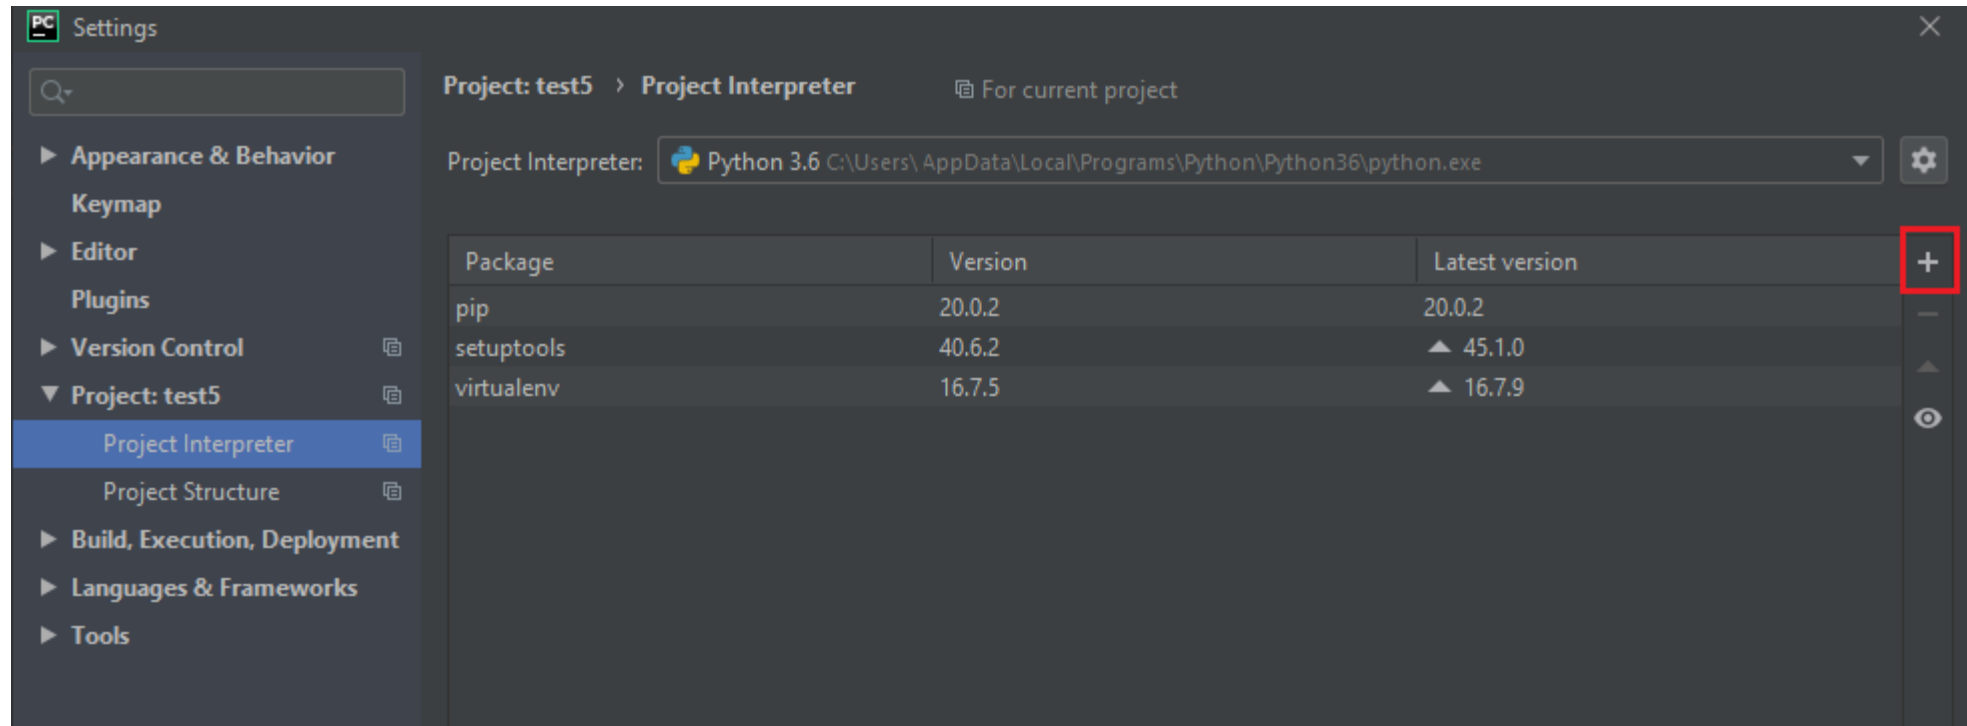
Settings

Appearance & Behavior
Keymap
Editor
Plugins
Version Control
Project: test5
Project Interpreter
Project Structure
Build, Execution, Deployment
Languages & Frameworks
Tools

Project: test5 › Project Interpreter
For current project

Project Interpreter: Python 3.6 C:\Users\ AppData\Local\Programs\Python\Python36\python.exe

| Package | Version | Latest version |
|---|---|---|
| pip | 20.0.2 | 20.0.2 |
| setuptools | 40.6.2 | ▲ 45.1.0 |
| virtualenv | 16.7.5 | ▲ 16.7.9 |

+
—